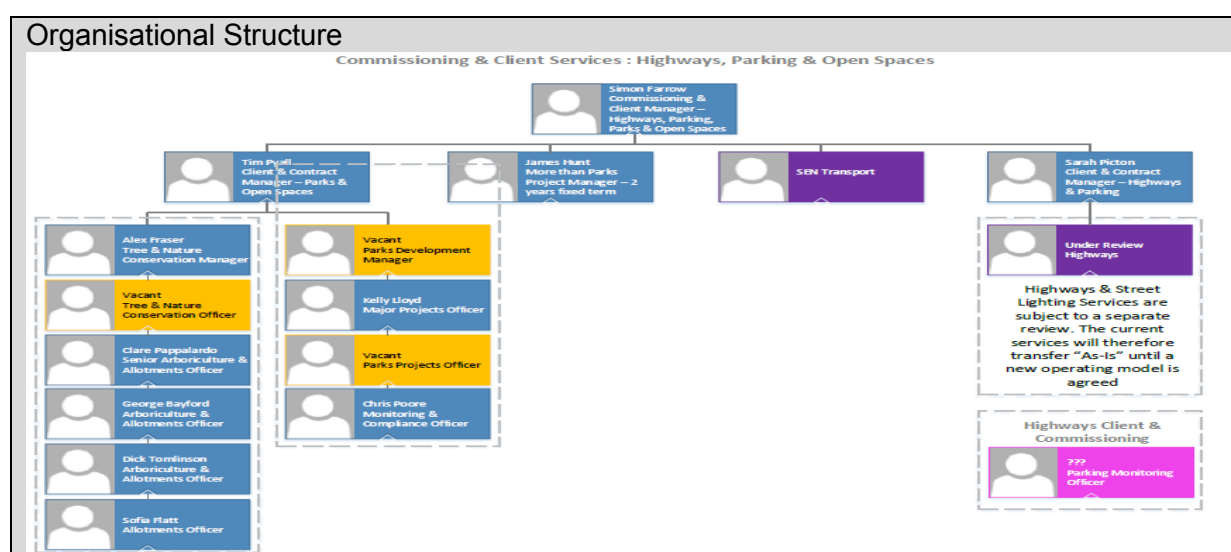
Organisational Structure

Commissioning & Client Services : Highways, Parking & Open Spaces

Simon Farrow
Commissioning & Client Manager – Highways, Parking, Parks & Open Spaces

Tim Pyall
Client & Contract Manager – Parks & Open Spaces

James Hunt
More than Parks Project Manager – 2 years fixed term

SEN Transport

Sarah Picton
Client & Contract Manager – Highways & Parking

Alex Fraser
Tree & Nature Conservation Manager

Vacant
Tree & Nature Conservation Officer

Clare Pappalardo
Senior Arboriculture & Allotments Officer

George Bayford
Arboriculture & Allotments Officer

Dick Tomlinson
Arboriculture & Allotments Officer

Sofia Flatt
Allotments Officer

Vacant
Parks Development Manager

Kelly Lloyd
Major Projects Officer

Vacant
Parks Projects Officer

Chris Poore
Monitoring & Compliance Officer

Under Review
Highways

Highways & Street Lighting Services are subject to a separate review. The current services will therefore transfer "As-Is" until a new operating model is agreed

Highways Client & Commissioning

???
Parking Monitoring Officer